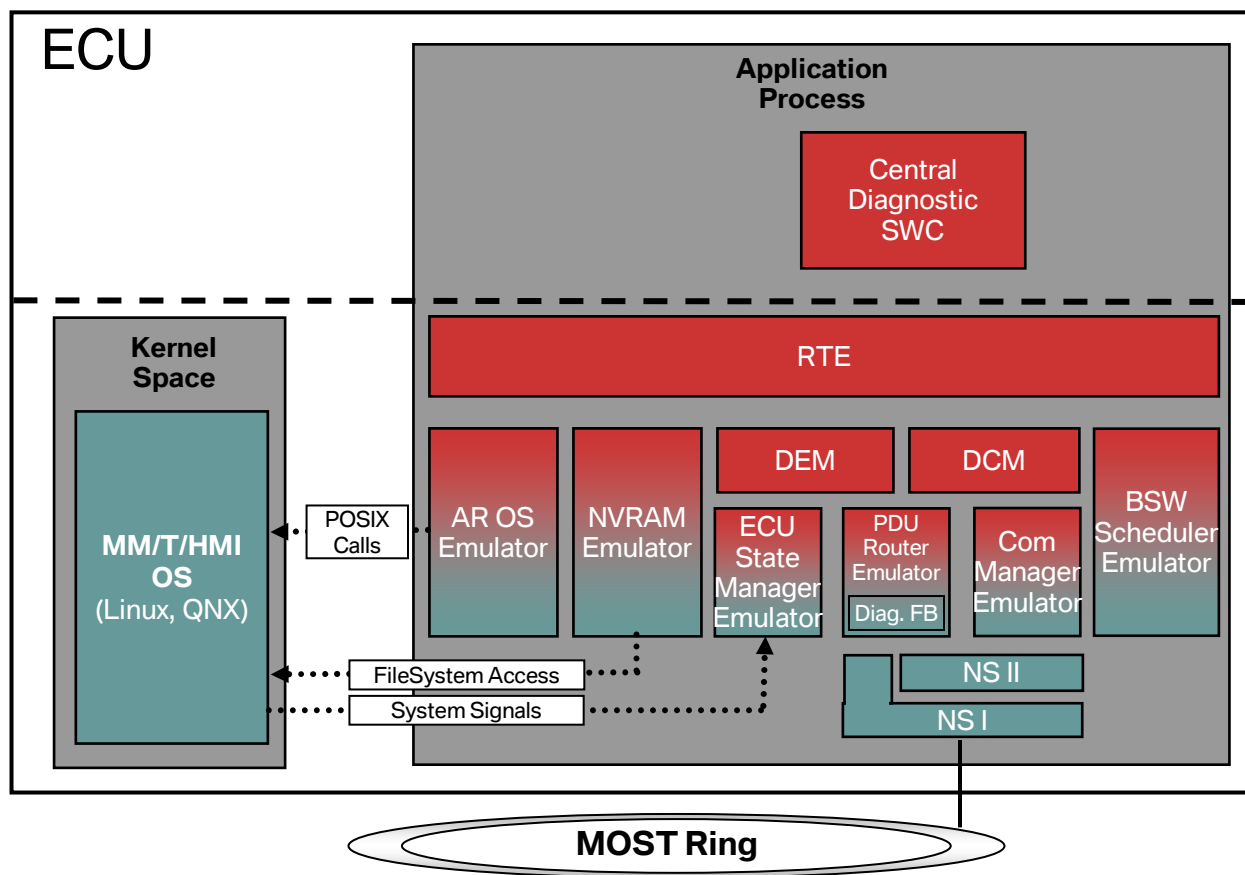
ECU

Application Process

Central Diagnostic SWC

Kernel Space

MM/T/HMI OS (Linux, QNX)

RTE

POSIX Calls

AR OS Emulator

NVRAM Emulator

DEM

DCM

ECU State Manager Emulator

PDU Router Emulator

Diag. FB

Com Manager Emulator

BSW Scheduler Emulator

FileSystem Access

System Signals

NS II

NS I

MOST Ring